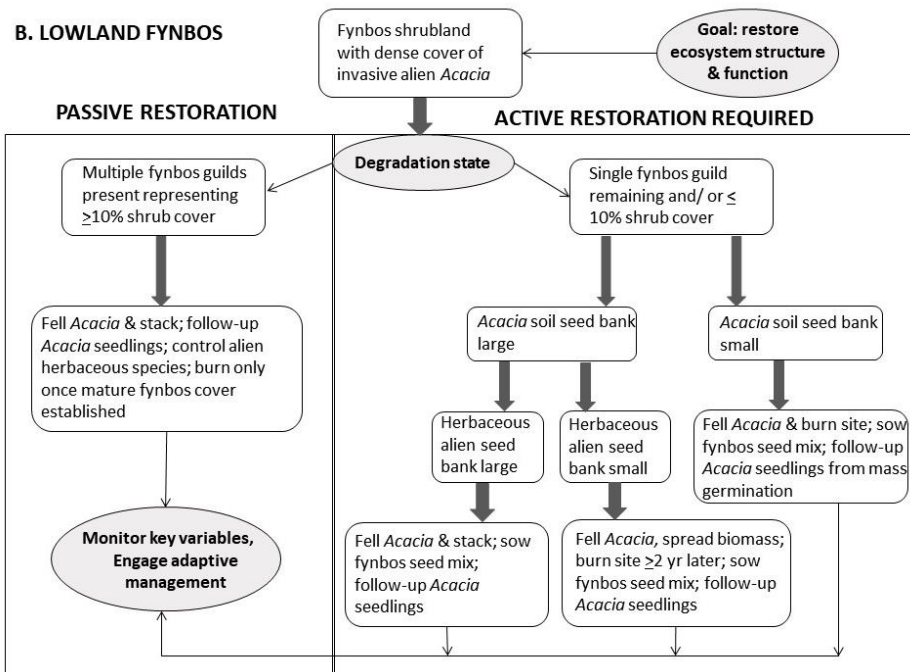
B. LOWLAND FYNBOS

Fynbos shrubland with dense cover of invasive alien *Acacia*

Goal: restore ecosystem structure & function

PASSIVE RESTORATION

ACTIVE RESTORATION REQUIRED

Degradation state

Multiple fynbos guilds present representing $\geq$10% shrub cover

Single fynbos guild remaining and/ or $\leq$ 10% shrub cover

Fell *Acacia* & stack; follow-up *Acacia* seedlings; control alien herbaceous species; burn only once mature fynbos cover established

*Acacia* soil seed bank large

*Acacia* soil seed bank small

Herbaceous alien seed bank large

Herbaceous alien seed bank small

Fell *Acacia* & burn site; sow fynbos seed mix; follow-up *Acacia* seedlings from mass germination

Monitor key variables, Engage adaptive management

Fell *Acacia* & stack; sow fynbos seed mix; follow-up *Acacia* seedlings

Fell *Acacia*, spread biomass; burn site $\geq$2 yr later; sow fynbos seed mix; follow-up *Acacia* seedlings